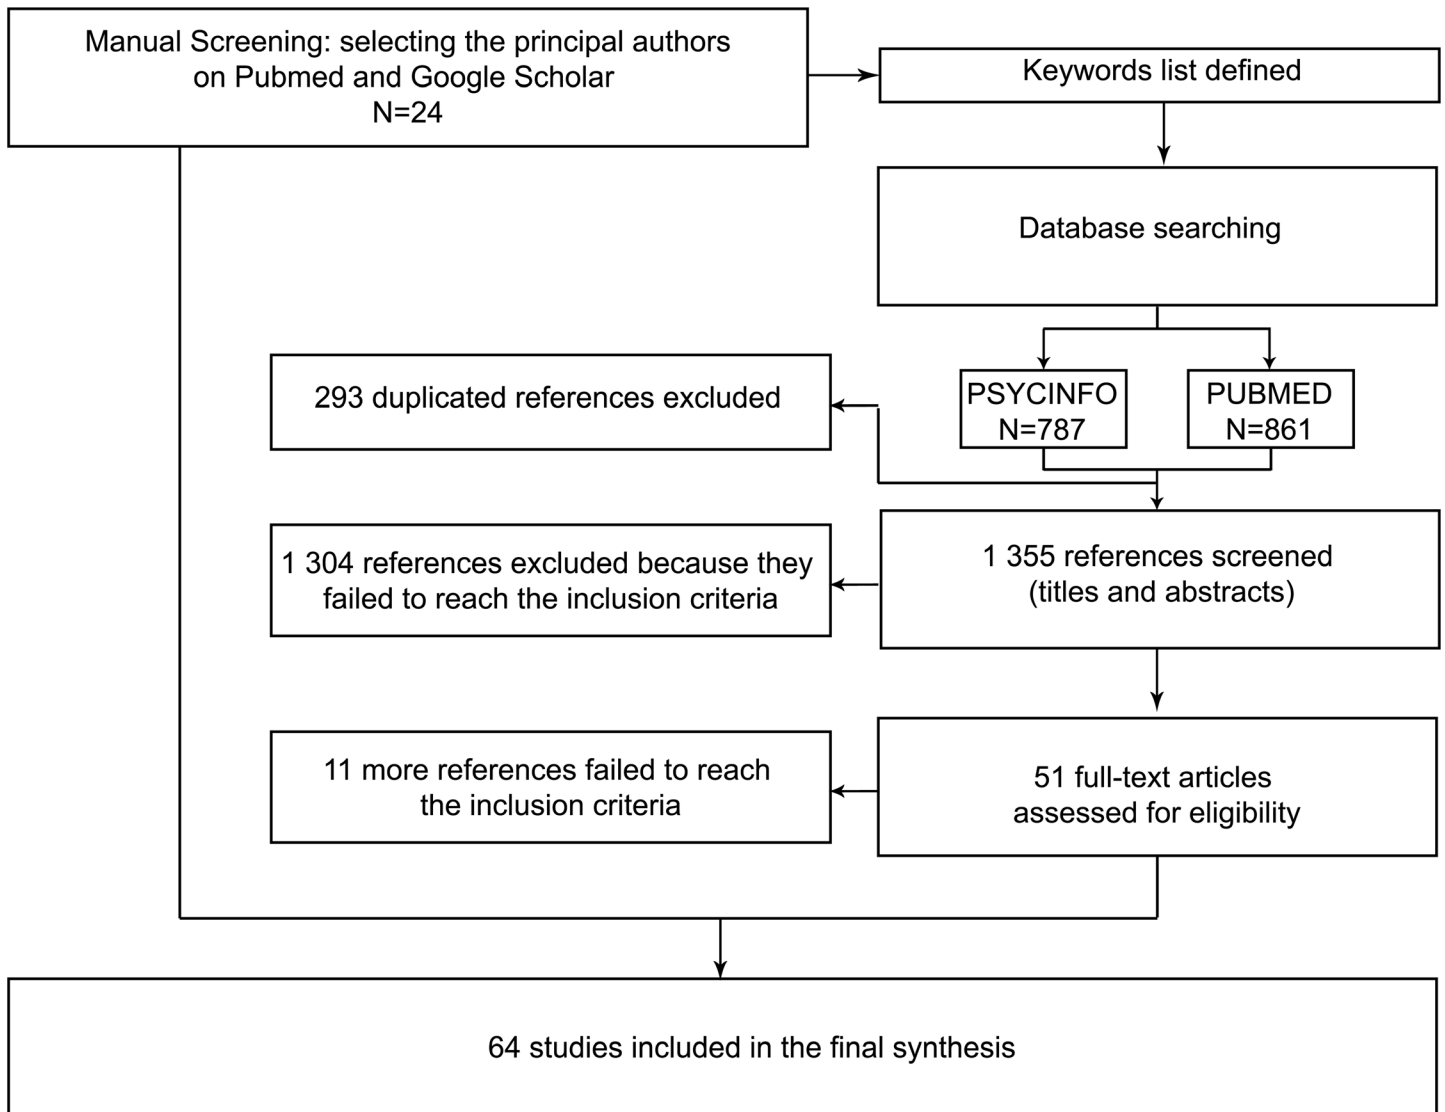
Manual Screening: selecting the principal authors on Pubmed and Google Scholar
N=24

Keywords list defined

Database searching

293 duplicated references excluded

PSYCINFO
N=787

PUBMED
N=861

1 304 references excluded because they failed to reach the inclusion criteria

1 355 references screened (titles and abstracts)

11 more references failed to reach the inclusion criteria

51 full-text articles assessed for eligibility

64 studies included in the final synthesis